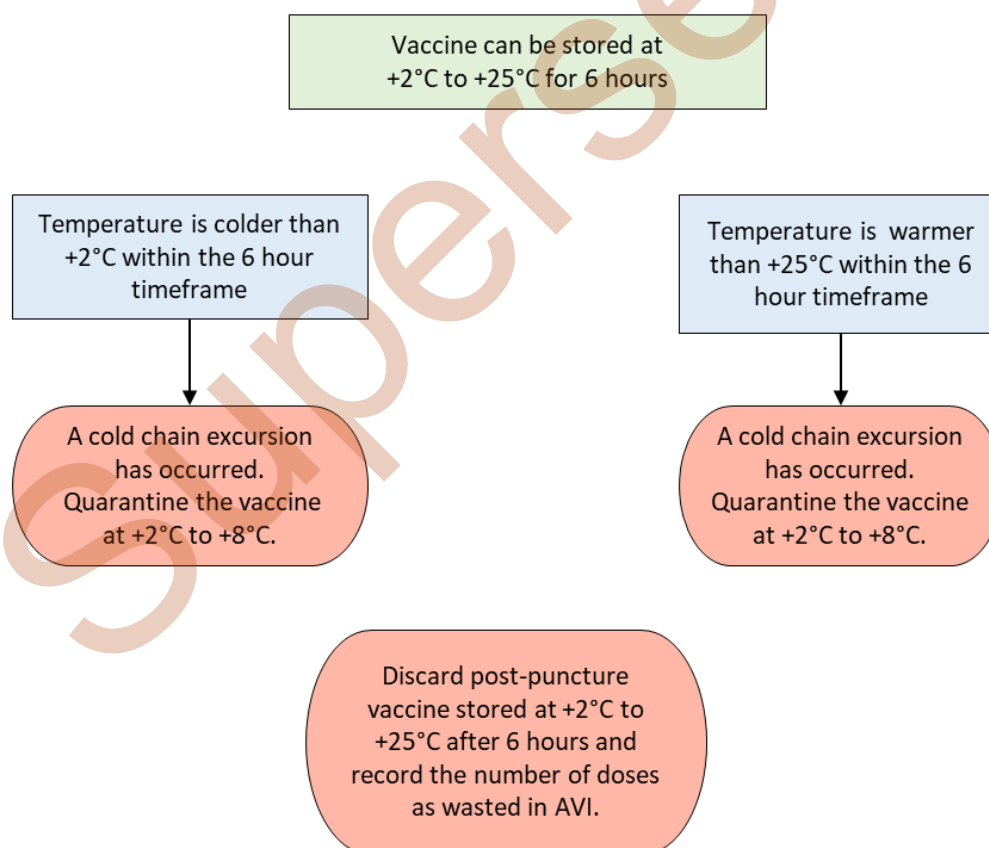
Vaccine can be stored at +2°C to +25°C for 6 hours

Temperature is colder than +2°C within the 6 hour timeframe

Temperature is warmer than +25°C within the 6 hour timeframe

A cold chain excursion has occurred. Quarantine the vaccine at +2°C to +8°C.

A cold chain excursion has occurred. Quarantine the vaccine at +2°C to +8°C.

Discard post-puncture vaccine stored at +2°C to +25°C after 6 hours and record the number of doses as wasted in AVI.

Superse